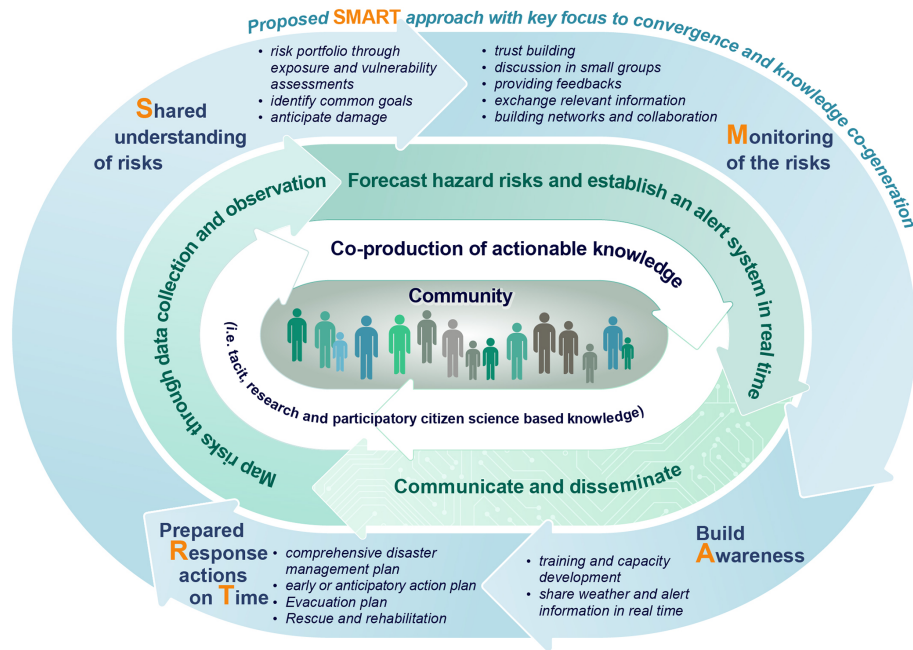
Proposed SMART approach with key focus to convergence and knowledge co-generation

Shared understanding of risks

- risk portfolio through exposure and vulnerability assessments
- identify common goals
- anticipate damage

- trust building
- discussion in small groups
- providing feedbacks
- exchange relevant information
- building networks and collaboration

Monitoring of the risks

Map risks through data collection and observation

Forecast hazard risks and establish an alert system in real time

Co-production of actionable knowledge

Community

(i.e. tacit, research and participatory citizen science based knowledge)

Communicate and disseminate

Prepared Response actions on Time

- comprehensive disaster management plan
- early or anticipatory action plan
- Evacuation plan
- Rescue and rehabilitation

Build Awareness

- training and capacity development
- share weather and alert information in real time